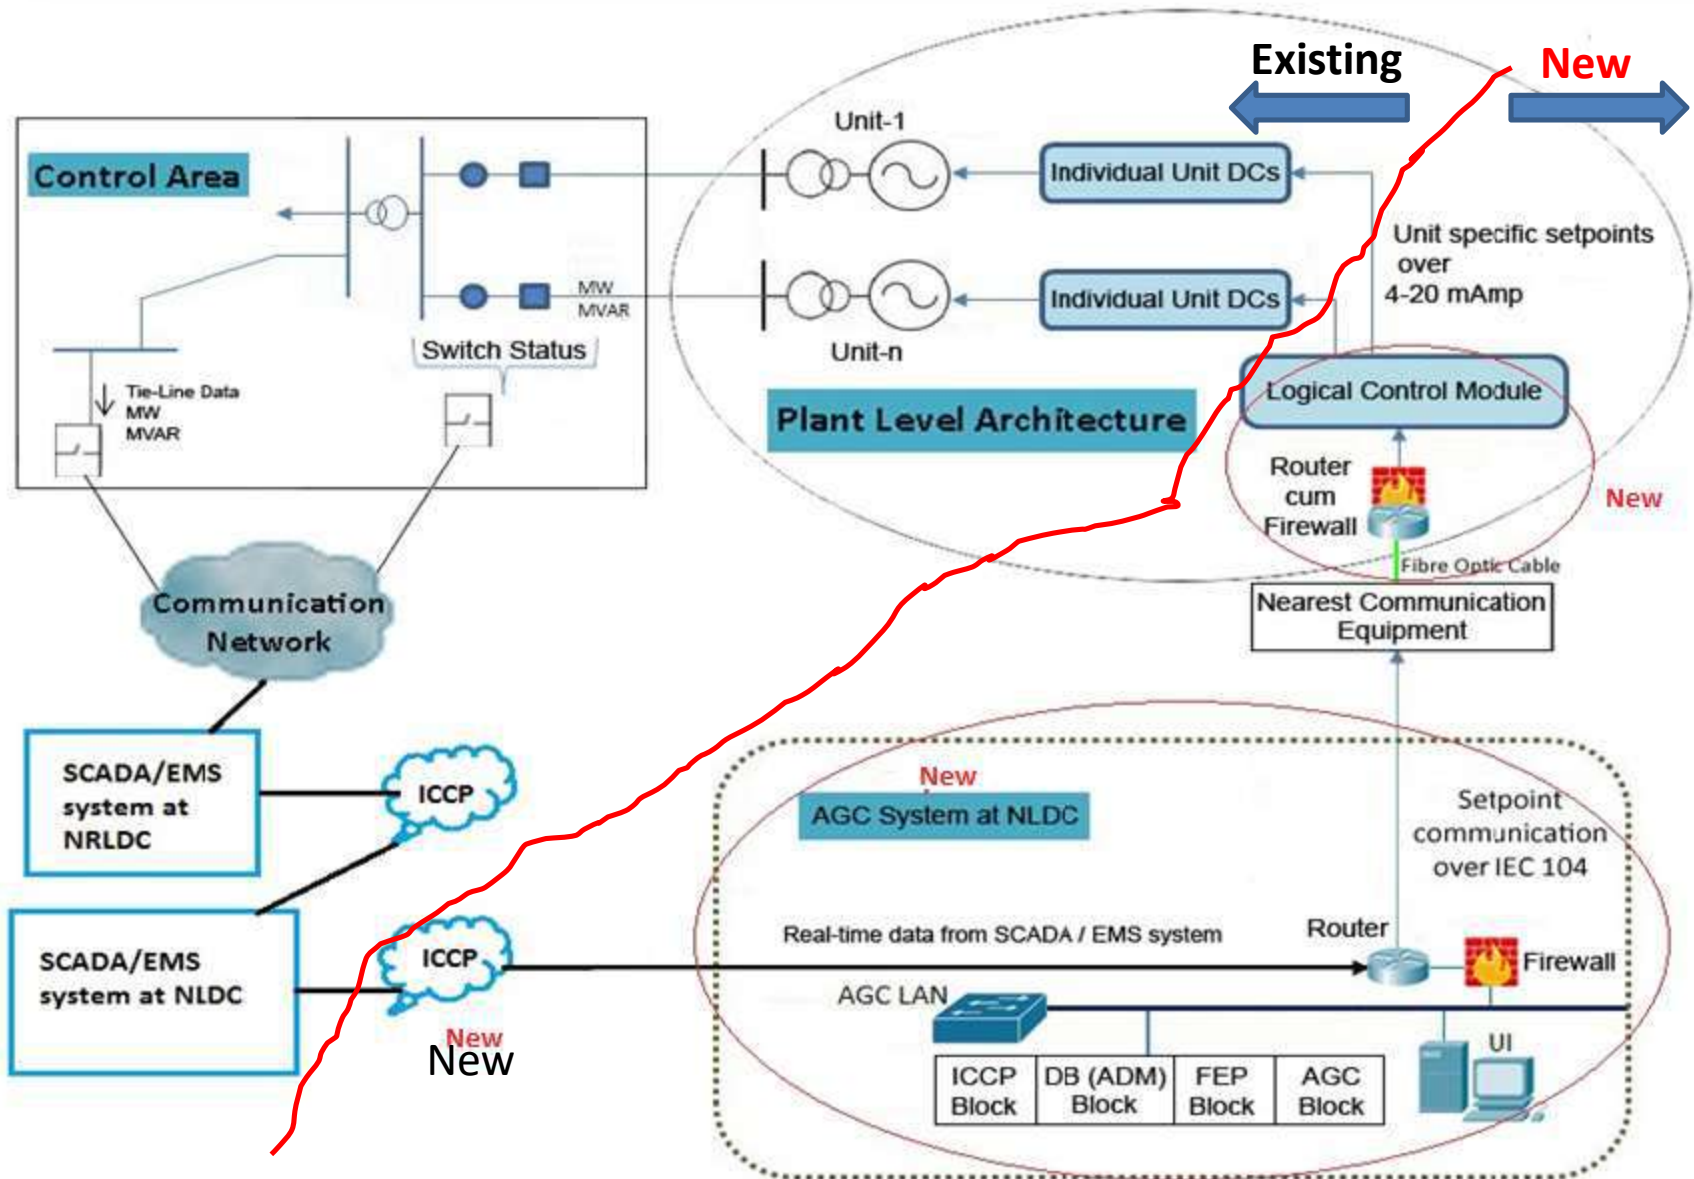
Existing

New

Control Area

Unit-1

Individual Unit DCs

Unit specific setpoints over 4-20 mAmp

Individual Unit DCs

MW
MVAR

Switch Status

Unit-n

Tie-Line Data
MW
MVAR

Plant Level Architecture

Logical Control Module

Router cum Firewall

New

Fibre Optic Cable

Nearest Communication Equipment

Communication Network

SCADA/EMS system at NRLDC

ICCP

New

AGC System at NLDC

Setpoint communication over IEC 104

SCADA/EMS system at NLDC

ICCP

Real-time data from SCADA / EMS system

Router

Firewall

AGC LAN

New
New

UI

| ICCP Block | DB (ADM) Block | FEP Block | AGC Block |
|---|---|---|---|